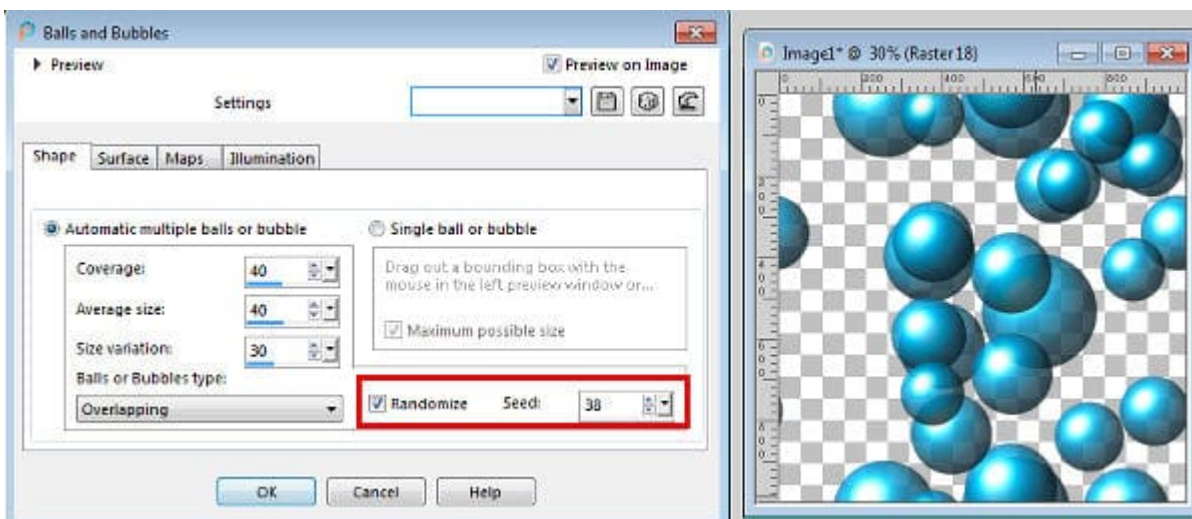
Balls and Bubbles

Preview

Preview on Image

Settings

Shape | Surface | Maps | Illumination

Automatic multiple balls or bubble

Single ball or bubble

Coverage: 40

Average size: 40

Size variation: 30

Balls or Bubbles type:

Overlapping

Drag out a bounding box with the mouse in the left preview window or...

Maximum possible size

Randomize Seed: 38

OK Cancel Help

Image1* @ 30% (Raster18)

200 400 600 800